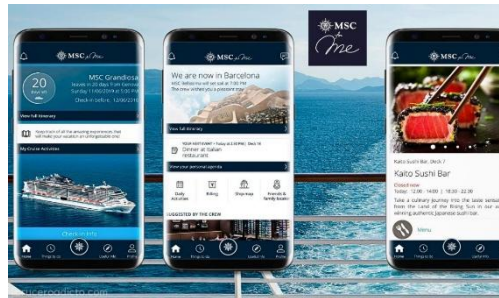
MSC for Me

MSC for Me

20 days left

MSC Grandiosa

Check-in before 12/09/2019

View full itinerary

My Cruise Activities

Check-in info

Home

MSC for Me

We are now in Barcelona

MSC Meraviglia will set sail at 7:00 PM

The crew wishes you a pleasant stay

View full itinerary

Dinner at Italian restaurant

View your personal agenda

Daily Activities

Billing

Shop map

Friends & family

SUGGESTED BY THE CREW

Home

Kaito Sushi Bar, Deck 7

Kaito Sushi Bar

Closed now

Today 12:00 - 14:00 | 18:30 - 22:30

Menu

Home

crocierodisto.com